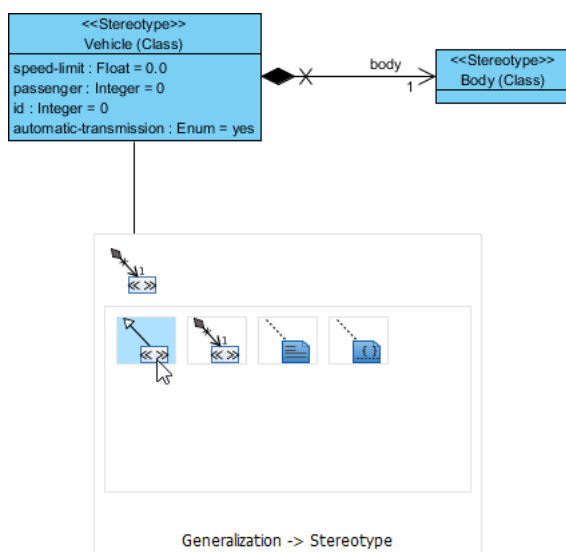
<<Stereotype>>
Vehicle (Class)

speed-limit : Float = 0.0
passenger : Integer = 0
id : Integer = 0
automatic-transmission : Enum = yes

body
1

<<Stereotype>>
Body (Class)

1
« »

« »

1
« »

{ }

Generalization -> Stereotype